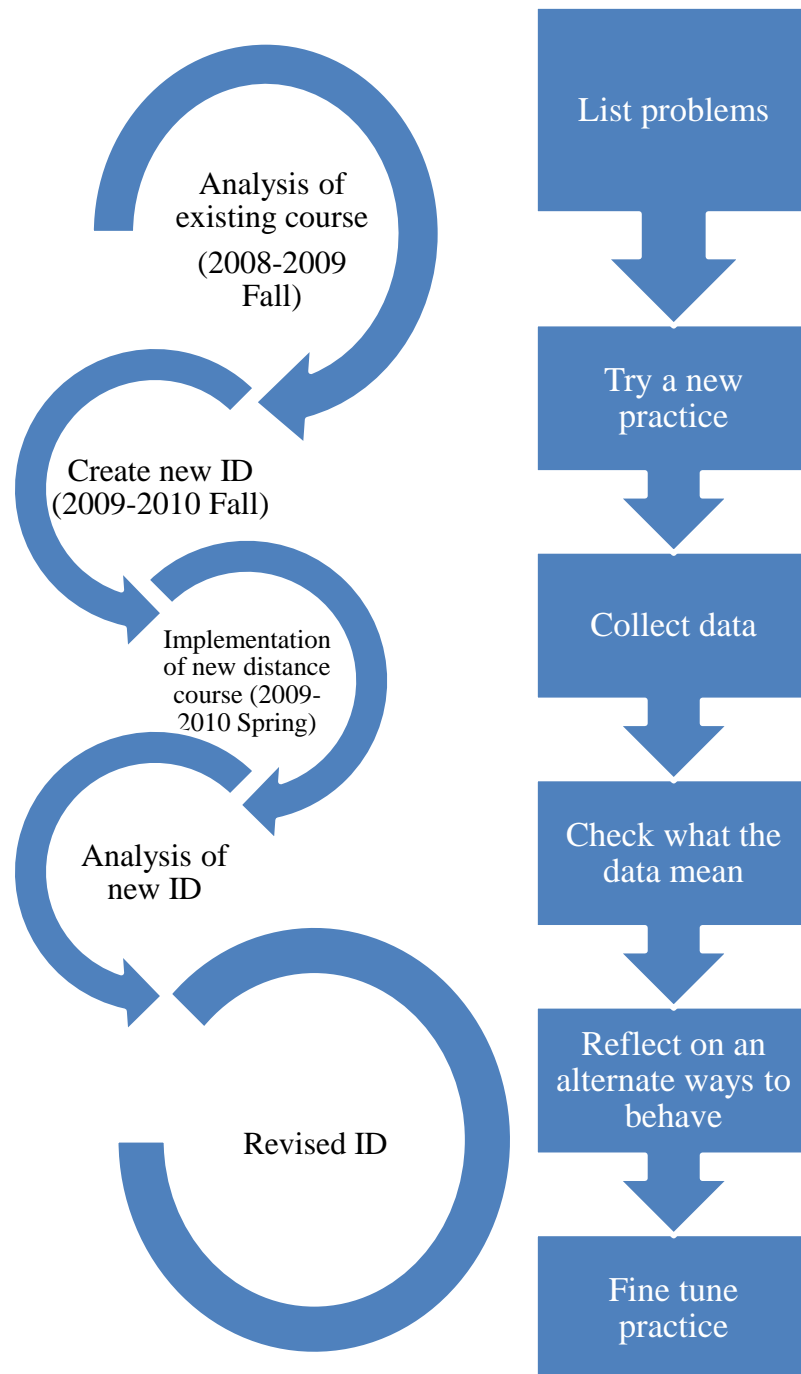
Analysis of existing course

(2008-2009 Fall)

Create new ID (2009-2010 Fall)

Implementation of new distance course (2009-2010 Spring)

Analysis of new ID

Revised ID

List problems

Try a new practice

Collect data

Check what the data mean

Reflect on an alternate ways to behave

Fine tune practice